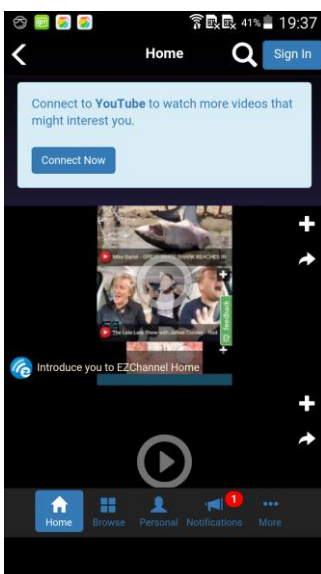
41% 19:37

Home

Sign In

Connect to YouTube to watch more videos that might interest you.

Connect Now

Mike Bartel - GREAT WHITE SHARK BEACHES IN

The Late Late Show with James Corden - Red

Feedback

Introduce you to EZChannel Home

Home

Browse

Personal

1

Notifications

More